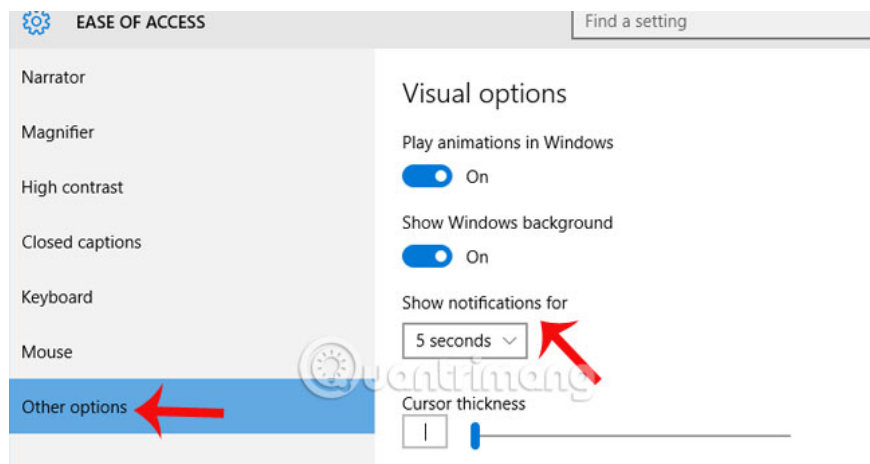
EASE OF ACCESS

Find a setting

Narrator

Magnifier

High contrast

Closed captions

Keyboard

Mouse

Other options

Visual options

Play animations in Windows

On

Show Windows background

On

Show notifications for

5 seconds

Cursor thickness

quantrimang